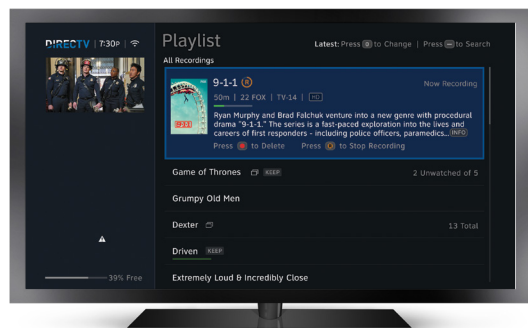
DIRECTV | 7:30P

Playlist

Latest: Press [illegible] to Change | Press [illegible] to Search

All Recordings

9-1-1 R

Now Recording

50m | 22 FOX | TV-14 | HD

911

Ryan Murphy and Brad Falchuk venture into a new genre with procedural drama "9-1-1." The series is a fast-paced exploration into the lives and careers of first responders - including police officers, paramedics... INFO

Press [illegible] to Delete Press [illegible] to Stop Recording

Game of Thrones KEEP 2 Unwatched of 5

Grumpy Old Men

Dexter 13 Total

Driven KEEP

Extremely Loud & Incredibly Close

39% Free